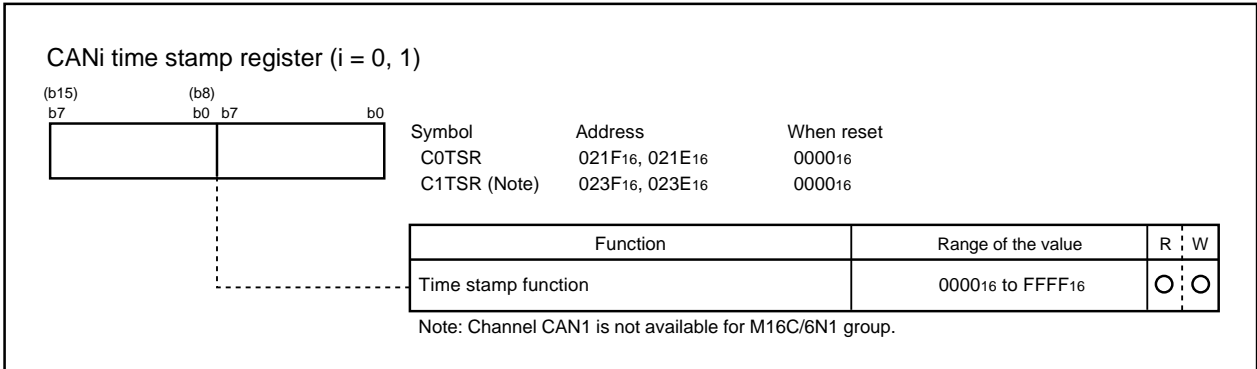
CANi time stamp register (i = 0, 1)

(b15) b7 (b8) b0 b7 b0

| Symbol | Address | When reset |
|---|---|---|
| C0TSR | $021F_{16}$, $021E_{16}$ | $0000_{16}$ |
| C1TSR (Note) | $023F_{16}$, $023E_{16}$ | $0000_{16}$ |

| Function | Range of the value | R | W |
|---|---|---|---|
| Time stamp function | $0000_{16}$ to $FFFF_{16}$ | O | O |

Note: Channel CAN1 is not available for M16C/6N1 group.